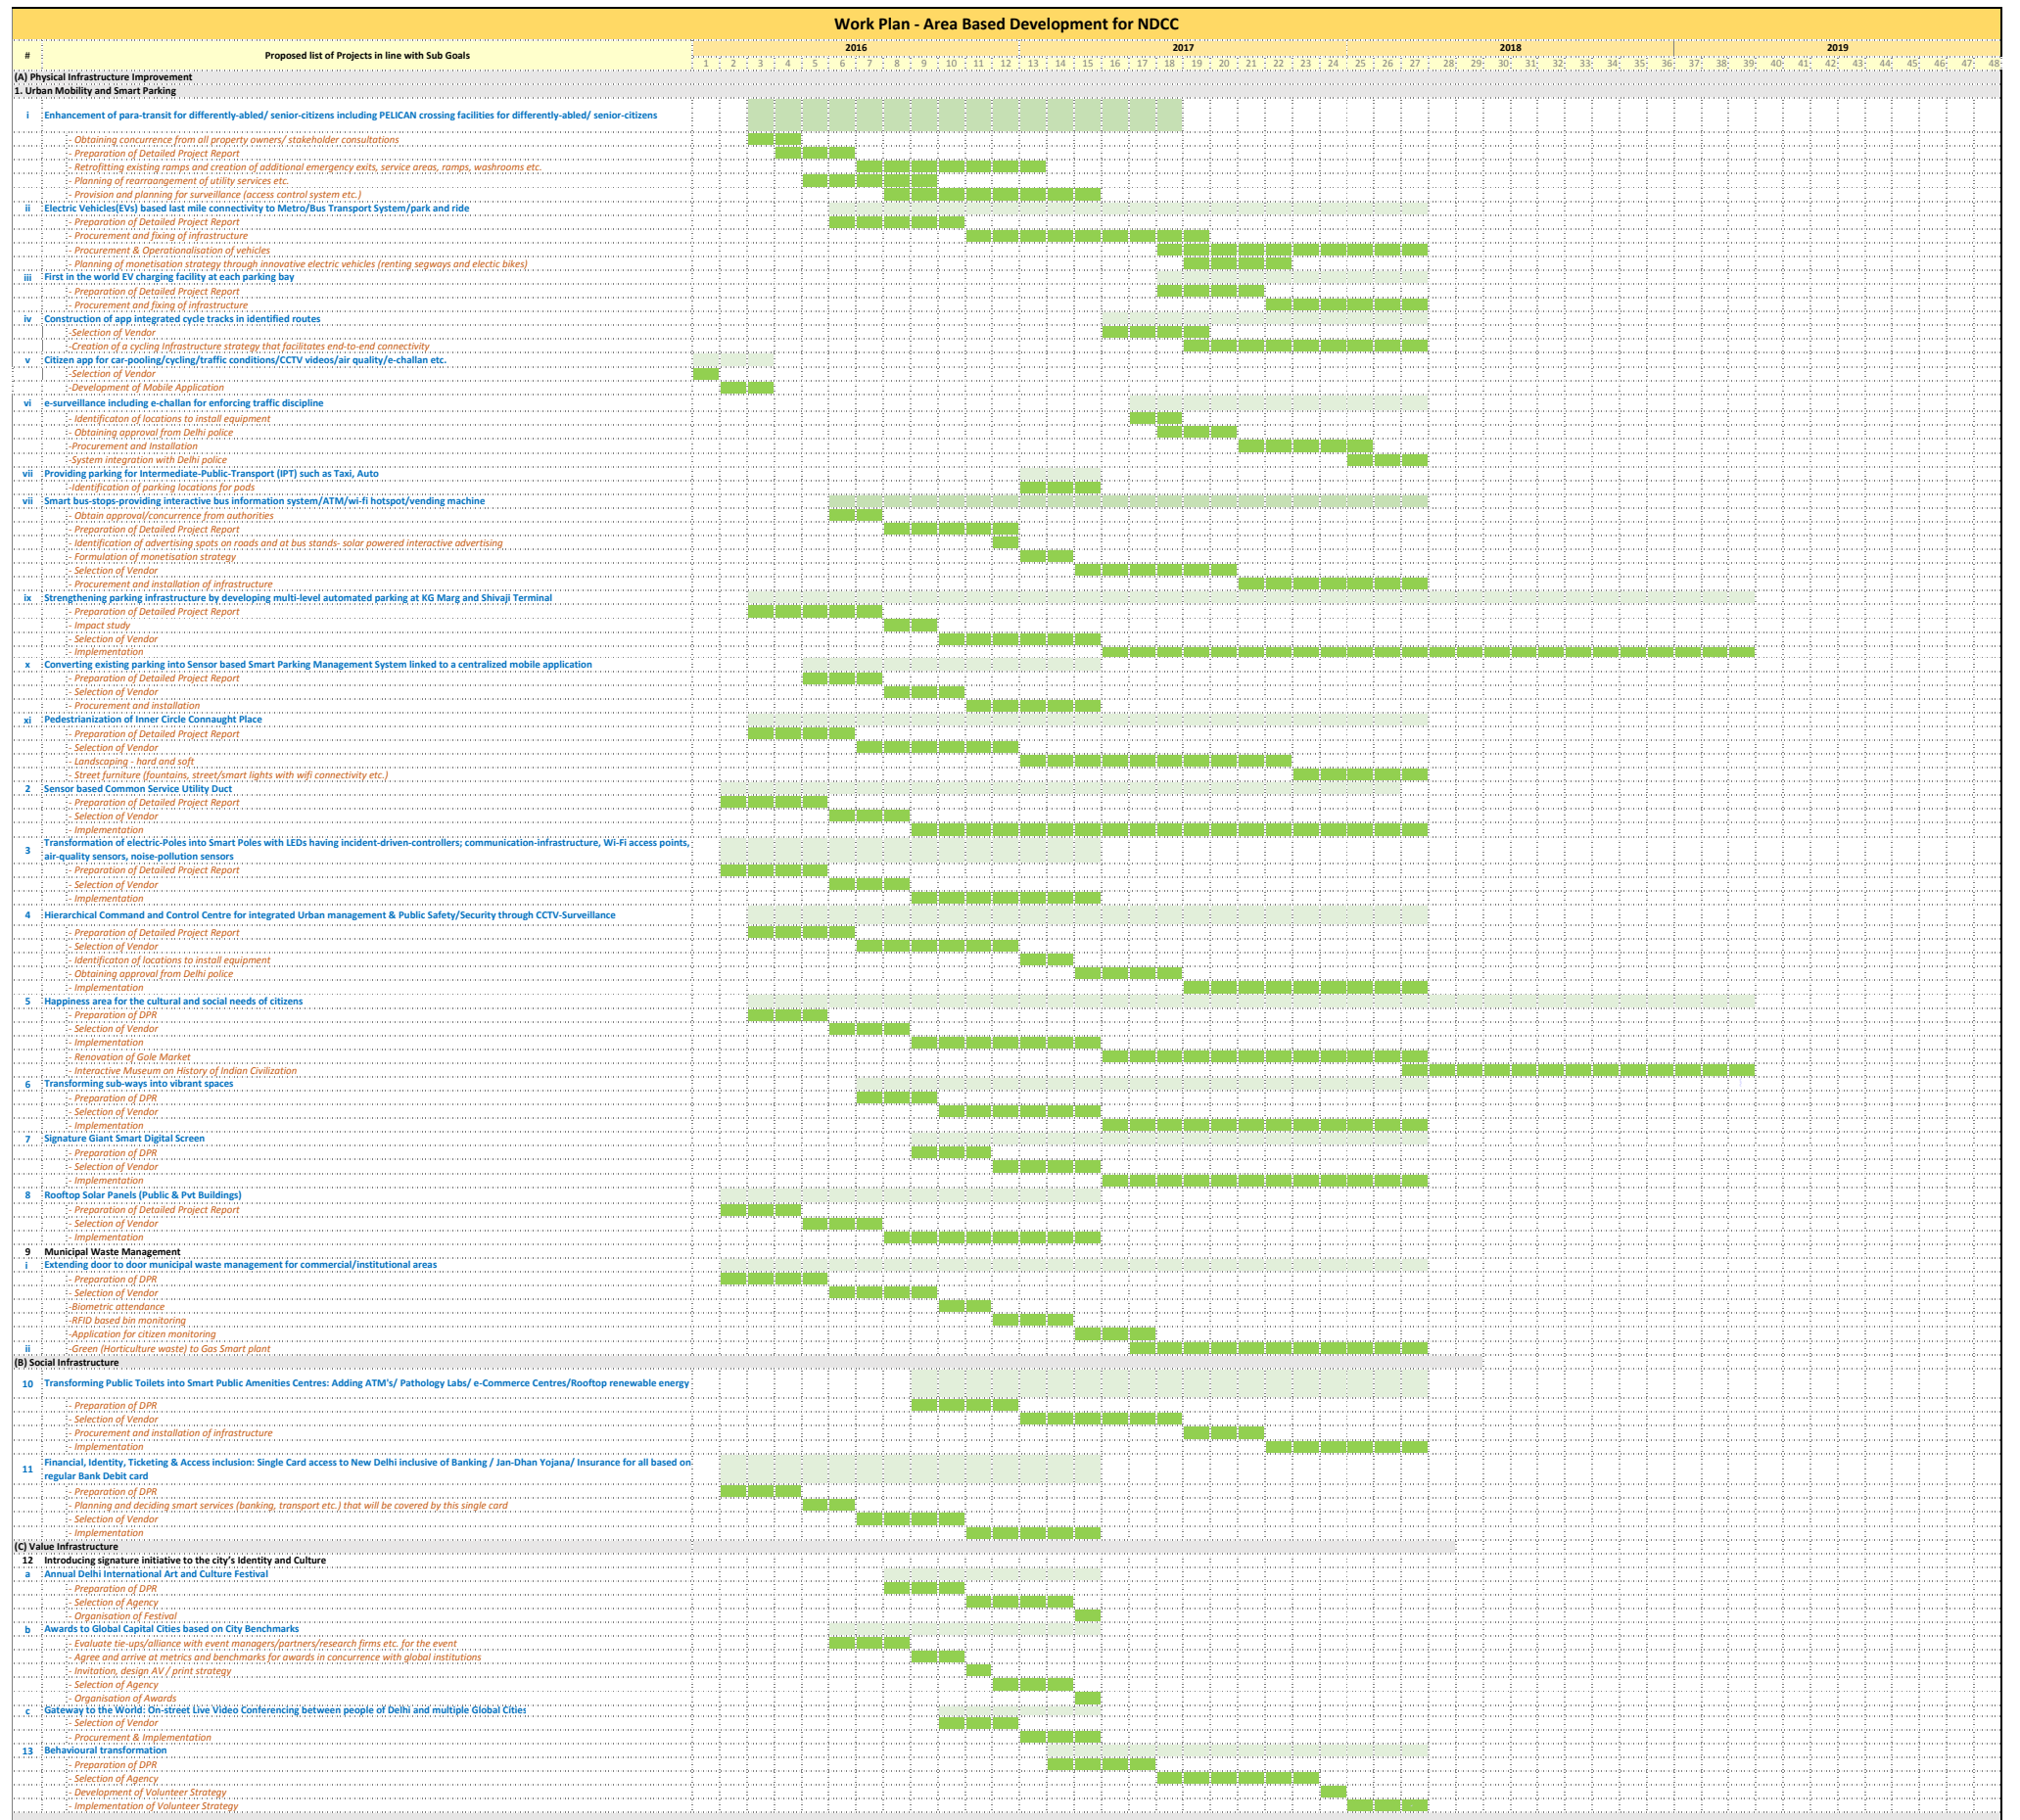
Work Plan - Area Based Development for NDCC

| # | Proposed list of Projects in line with Sub Goals | 2016 | 2017 | 2018 | 2019 |
|---|---|---|---|---|---|
| | | 1 2 3 4 5 6 7 8 9 10 11 12 | 13 14 15 16 17 18 19 20 21 22 23 24 | 25 26 27 28 29 30 31 32 33 34 35 36 | 37 38 39 40 41 42 43 44 45 46 47 48 |

(A) Physical Infrastructure Improvement
1. Urban Mobility and Smart Parking
i Enhancement of para-transit for differently-abled/ senior-citizens including PELICAN crossing facilities for differently-abled/ senior-citizens
:- Obtaining concurrence from all property owners/ stakeholder consultations
:- Preparation of Detailed Project Report
:- Retrofitting existing ramps and creation of additional emergency exits, service areas, ramps, washrooms etc.
:- Planning of rearrangement of utility services etc.
:- Provision and planning for surveillance (access control system etc.)
ii Electric Vehicles(EVs) based last mile connectivity to Metro/Bus Transport System/park and ride
:- Preparation of Detailed Project Report
:- Procurement and fixing of infrastructure
:- Procurement & Operationalisation of vehicles
:- Planning of monetisation strategy through innovative electric vehicles (renting segways and electic bikes)
iii First in the world EV charging facility at each parking bay
:- Preparation of Detailed Project Report
:- Procurement and fixing of infrastructure
iv Construction of app integrated cycle tracks in identified routes
:-Selection of Vendor
:-Creation of a cycling infrastructure strategy that facilitates end-to-end connectivity
v Citizen app for car-pooling/cycling/traffic conditions/CCTV videos/air quality/e-challan etc.
:-Selection of Vendor
:-Development of Mobile Application
vi e-surveillance including e-challan for enforcing traffic discipline
:- Identificaton of locations to install equipment
:- Obtaining approval from Delhi police
:-Procurement and Installation
:-System integration with Delhi police
vii Providing parking for Intermediate-Public-Transport (IPT) such as Taxi, Auto
:-Identification of parking locations for pods
vii Smart bus-stops-providing interactive bus information system/ATM/wi-fi hotspot/vending machine
:- Obtain approval/concurrence from authorities
:- Preparation of Detailed Project Report
:- Identification of advertising spots on roads and at bus stands- solar powered interactive advertising
:- Formulation of monetisation strategy
:- Selection of Vendor
:- Procurement and installation of infrastructure
ix Strengthening parking infrastructure by developing multi-level automated parking at KG Marg and Shivaji Terminal
:- Preparation of Detailed Project Report
:- Impact study
:- Selection of Vendor
:- Implementation
x Converting existing parking into Sensor based Smart Parking Management System linked to a centralized mobile application
:- Preparation of Detailed Project Report
:- Selection of Vendor
:- Procurement and installation
xi Pedestrianization of Inner Circle Connaught Place
:- Preparation of Detailed Project Report
:- Selection of Vendor
:- Landscaping - hard and soft
:- Street furniture (fountains, street/smart lights with wifi connectivity etc.)
2 Sensor based Common Service Utility Duct
:- Preparation of Detailed Project Report
:- Selection of Vendor
:- Implementation
3 Transformation of electric-Poles into Smart Poles with LEDs having incident-driven-controllers; communication-infrastructure, Wi-Fi access points, air-quality sensors, noise-pollution sensors
:- Preparation of Detailed Project Report
:- Selection of Vendor
:- Implementation
4 Hierarchical Command and Control Centre for integrated Urban management & Public Safety/Security through CCTV-Surveillance
:- Preparation of Detailed Project Report
:- Selection of Vendor
:- Identificaton of locations to install equipment
:- Obtaining approval from Delhi police
:- Implementation
5 Happiness area for the cultural and social needs of citizens
:- Preparation of DPR
:- Selection of Vendor
:- Implementation
:- Renovation of Gole Market
:- Interactive Museum on History of Indian Civilization
6 Transforming sub-ways into vibrant spaces
:- Preparation of DPR
:- Selection of Vendor
:- Implementation
7 Signature Giant Smart Digital Screen
:- Preparation of DPR
:- Selection of Vendor
:- Implementation
8 Rooftop Solar Panels (Public & Pvt Buildings)
:- Preparation of Detailed Project Report
:- Selection of Vendor
:- Implementation
9 Municipal Waste Management
i Extending door to door municipal waste management for commercial/institutional areas
:- Preparation of DPR
:- Selection of Vendor
:-Biometric attendance
:-RFID based bin monitoring
:-Application for citizen monitoring
ii :-Green (Horticulture waste) to Gas Smart plant
(B) Social Infrastructure
10 Transforming Public Toilets into Smart Public Amenities Centres: Adding ATM's/ Pathology Labs/ e-Commerce Centres/Rooftop renewable energy
:- Preparation of DPR
:- Selection of Vendor
:- Procurement and installation of infrastructure
:- Implementation
11 Financial, Identity, Ticketing & Access inclusion: Single Card access to New Delhi inclusive of Banking / Jan-Dhan Yojana/ Insurance for all based on regular Bank Debit card
:- Preparation of DPR
:- Planning and deciding smart services (banking, transport etc.) that will be covered by this single card
:- Selection of Vendor
:- Implementation
(C) Value Infrastructure
12 Introducing signature initiative to the city's Identity and Culture
a Annual Delhi International Art and Culture Festival
:- Preparation of DPR
:- Selection of Agency
:- Organisation of Festival
b Awards to Global Capital Cities based on City Benchmarks
:- Evaluate tie-ups/alliance with event managers/partners/research firms etc. for the event
:- Agree and arrive at metrics and benchmarks for awards in concurrence with global institutions
:- Invitation, design AV / print strategy
:- Selection of Agency
:- Organisation of Awards
c Gateway to the World: On-street Live Video Conferencing between people of Delhi and multiple Global Cities
:- Selection of Vendor
:- Procurement & Implementation
13 Behavioural transformation
:- Preparation of DPR
:- Selection of Agency
:- Development of Volunteer Strategy
:- Implementation of Volunteer Strategy